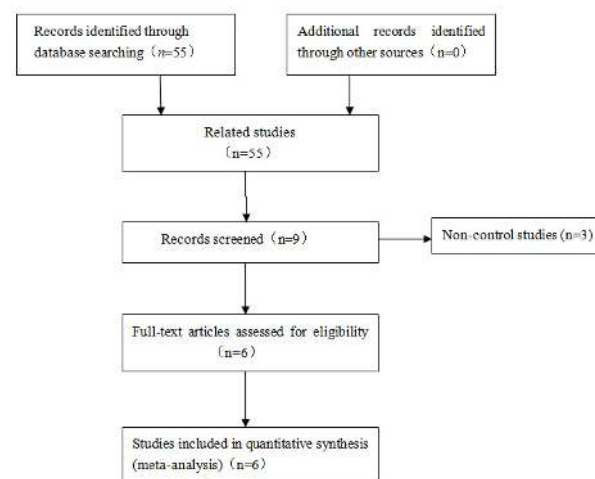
Records identified through database searching（n=55）

Additional records identified through other sources（n=0）

Related studies（n=55）

Records screened（n=9）

Non-control studies (n=3)

Full-text articles assessed for eligibility（n=6）

Studies included in quantitative synthesis (meta-analysis)（n=6）